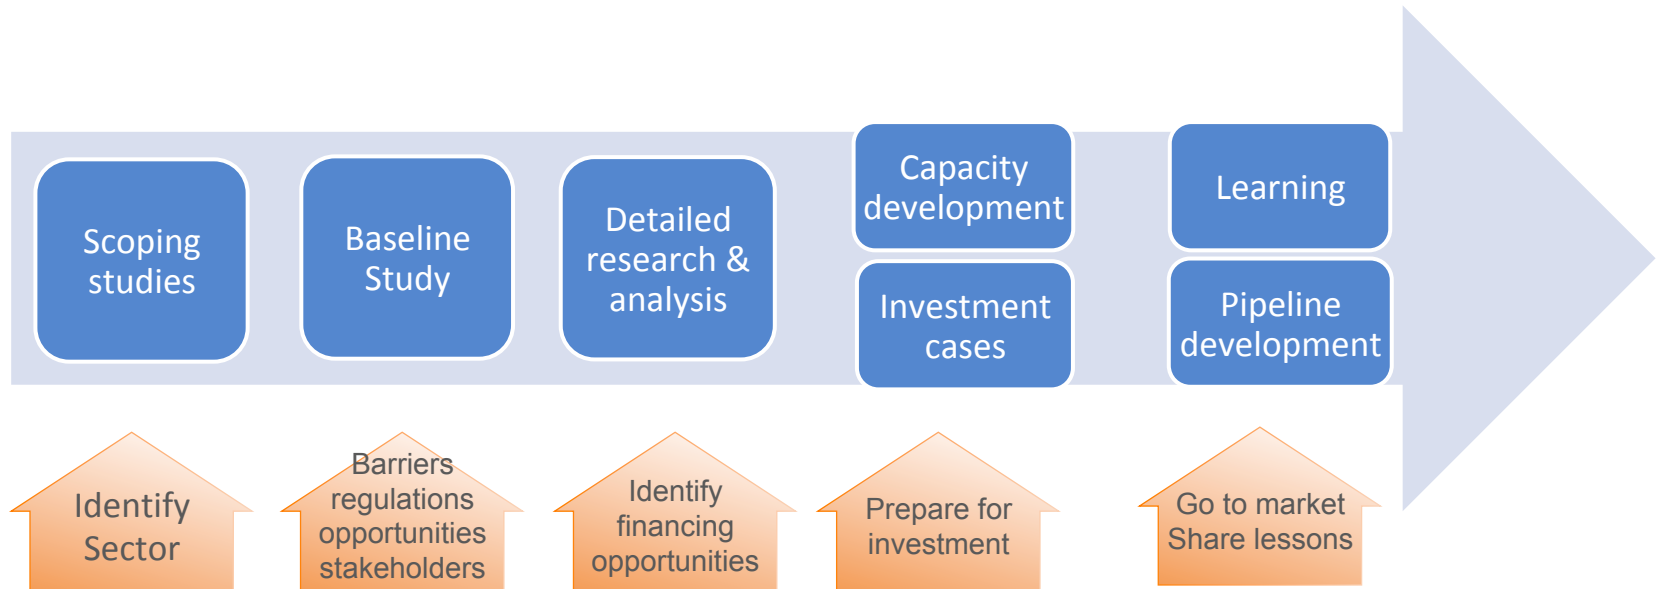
Scoping studies

Baseline Study

Detailed research & analysis

Capacity development

Investment cases

Learning

Pipeline development

Identify Sector

Barriers regulations opportunities stakeholders

Identify financing opportunities

Prepare for investment

Go to market Share lessons